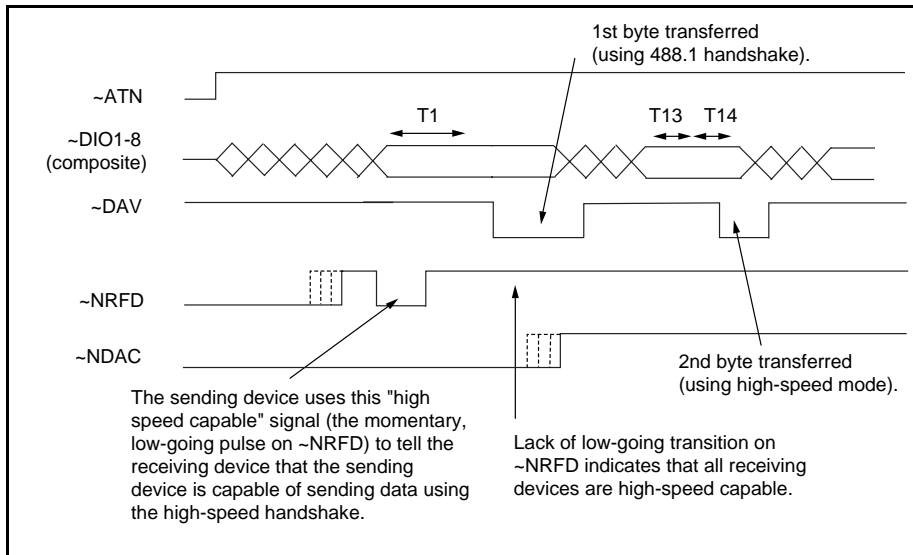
1st byte transferred (using 488.1 handshake).

~ATN

T1

T13 T14

~DIO1-8 (composite)

~DAV

~NRFD

~NDAC

2nd byte transferred (using high-speed mode).

The sending device uses this "high speed capable" signal (the momentary, low-going pulse on ~NRFD) to tell the receiving device that the sending device is capable of sending data using the high-speed handshake.

Lack of low-going transition on ~NRFD indicates that all receiving devices are high-speed capable.